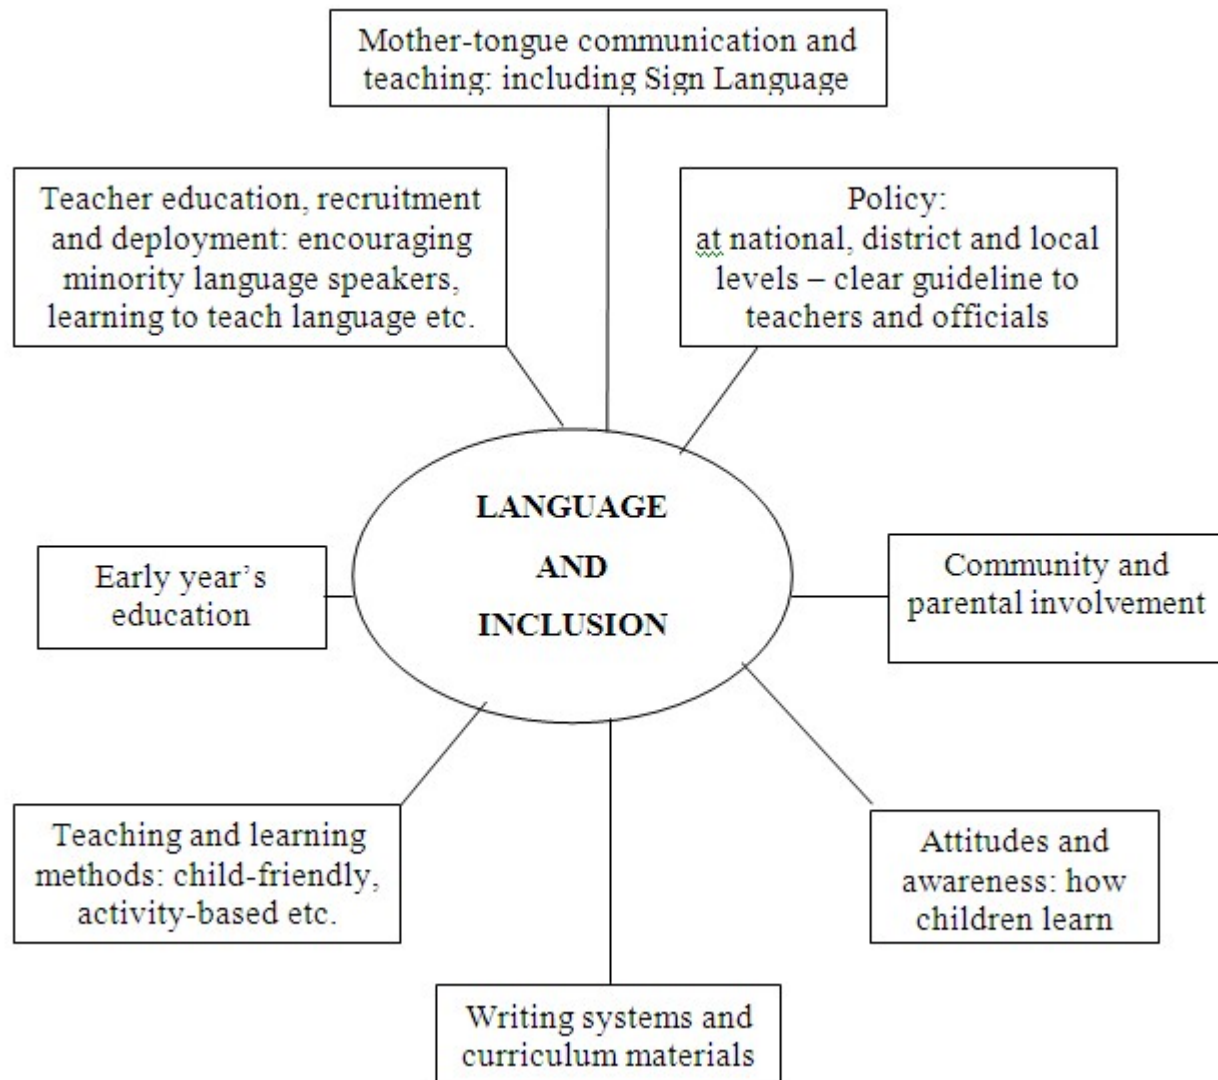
Mother-tongue communication and teaching: including Sign Language

Teacher education, recruitment and deployment: encouraging minority language speakers, learning to teach language etc.

Policy: at national, district and local levels – clear guideline to teachers and officials

LANGUAGE AND INCLUSION

Early year's education

Community and parental involvement

Teaching and learning methods: child-friendly, activity-based etc.

Attitudes and awareness: how children learn

Writing systems and curriculum materials